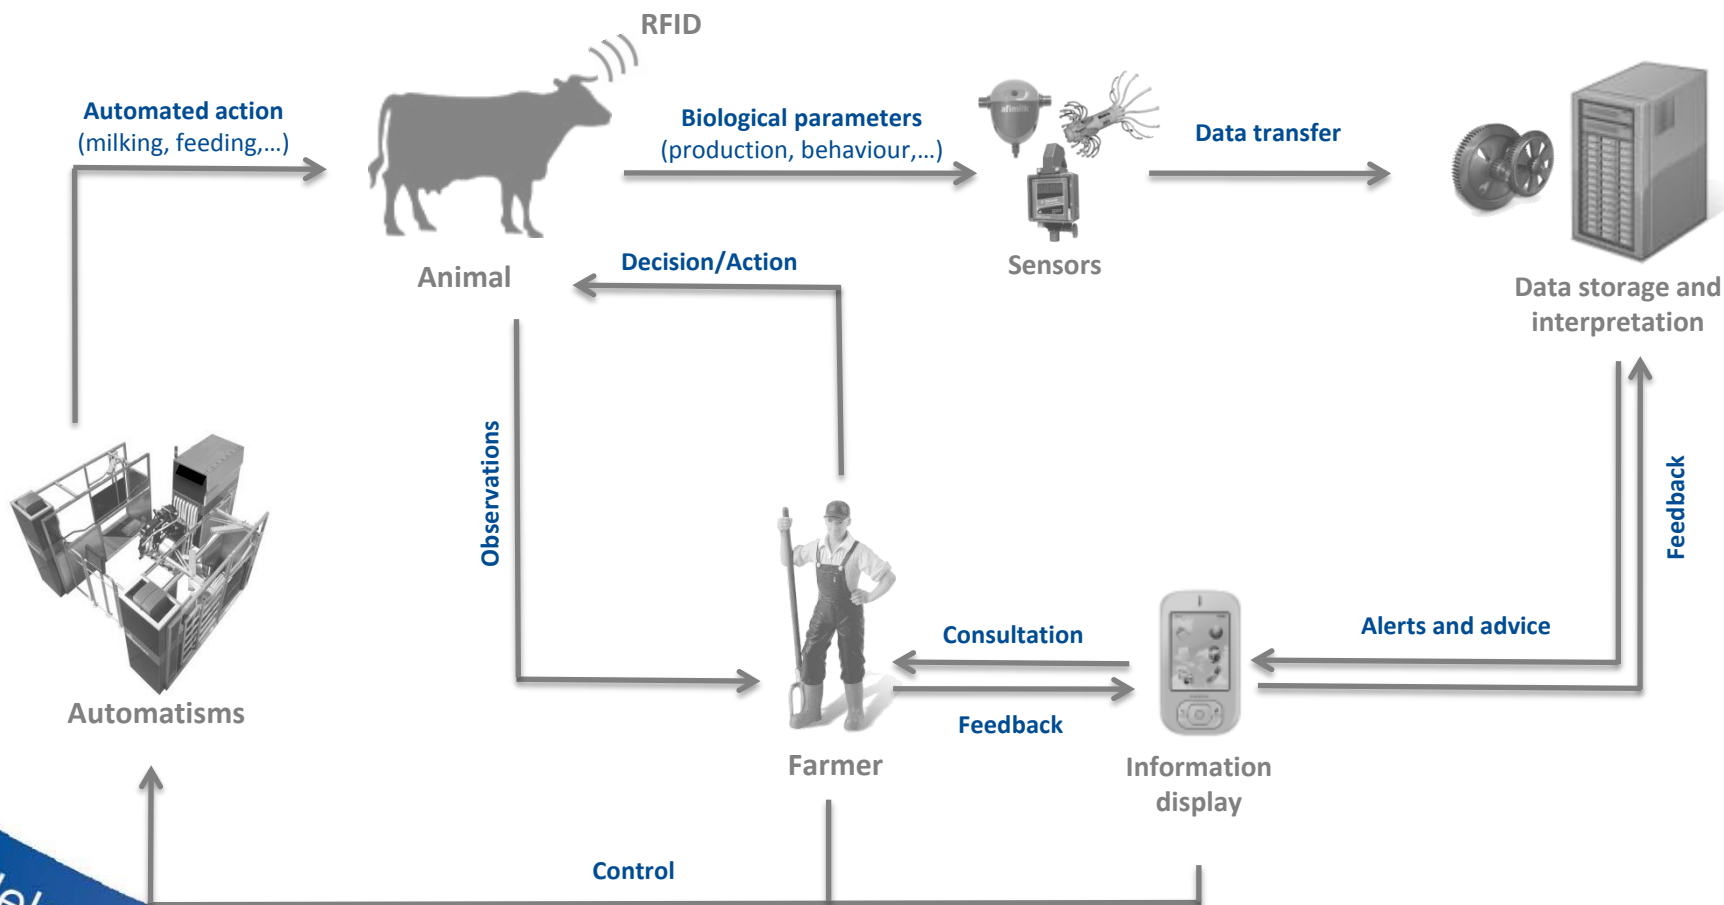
RFID

Automated action
(milking, feeding,...)

Biological parameters
(production, behaviour,...)

Data transfer

Animal

Decision/Action

Sensors

Data storage and interpretation

Observations

Feedback

Automatisms

Consultation

Alerts and advice

Feedback

Farmer

Information display

Control